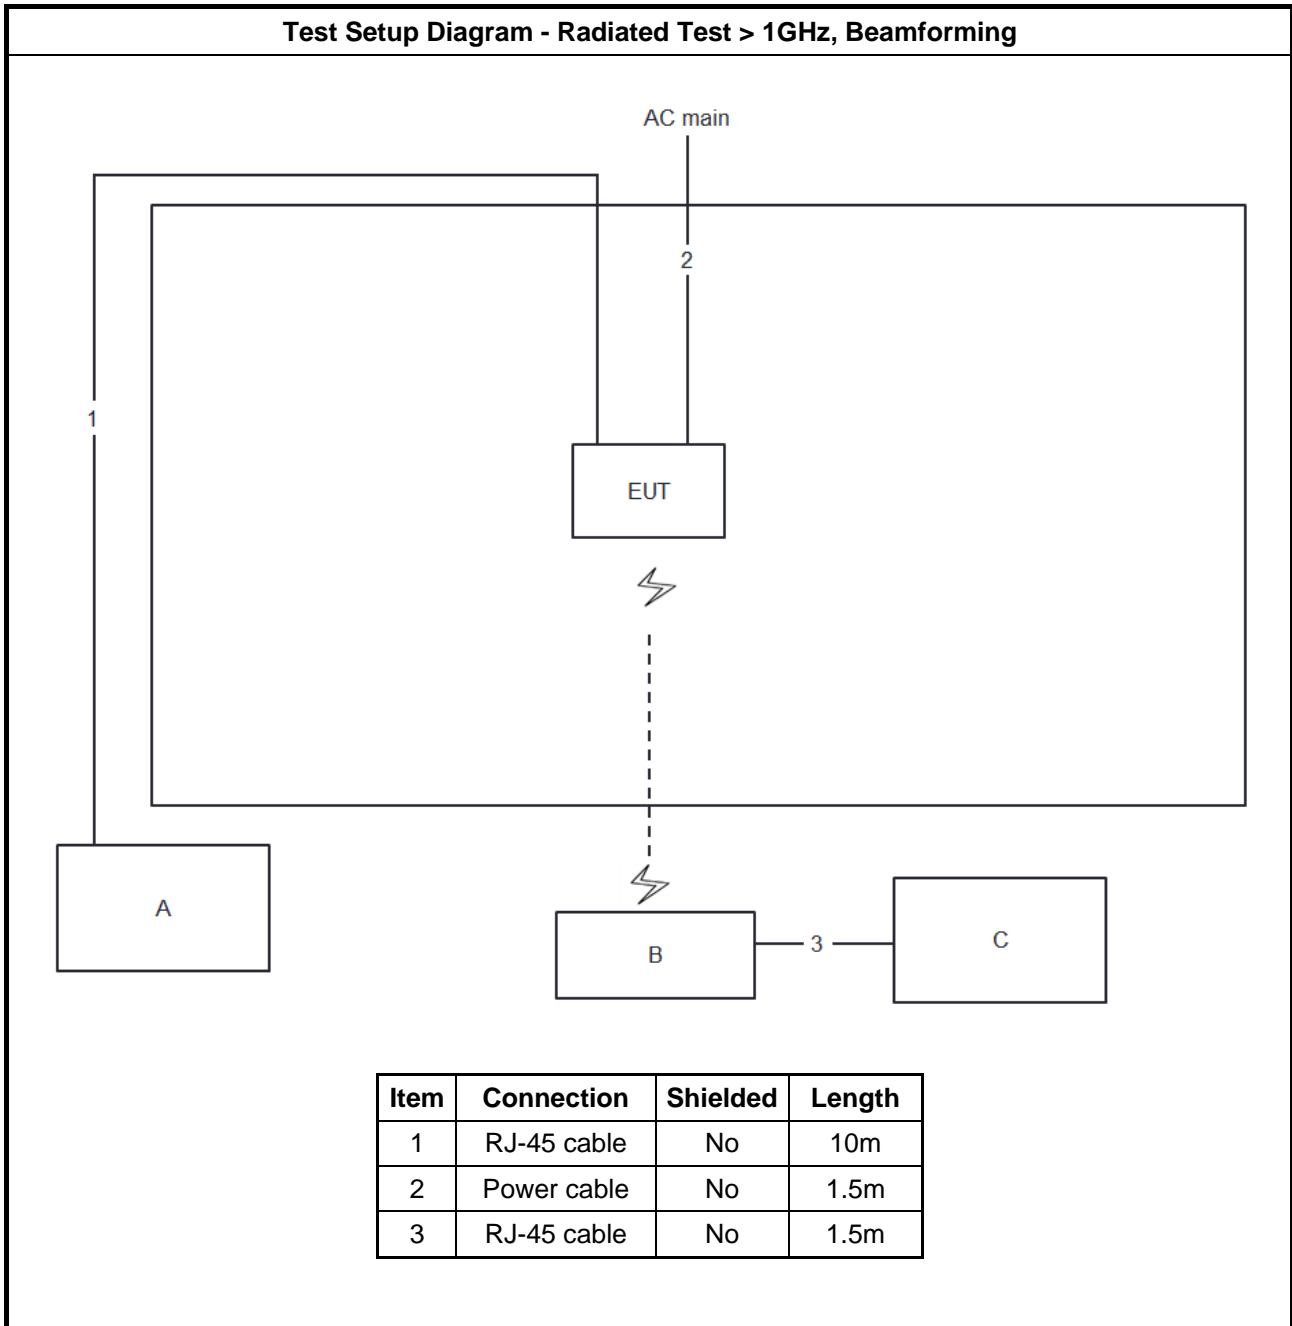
Test Setup Diagram - Radiated Test > 1GHz, Beamforming

AC main

2

1

EUT

A

B

3

C

| Item | Connection | Shielded | Length |
|---|---|---|---|
| 1 | RJ-45 cable | No | 10m |
| 2 | Power cable | No | 1.5m |
| 3 | RJ-45 cable | No | 1.5m |